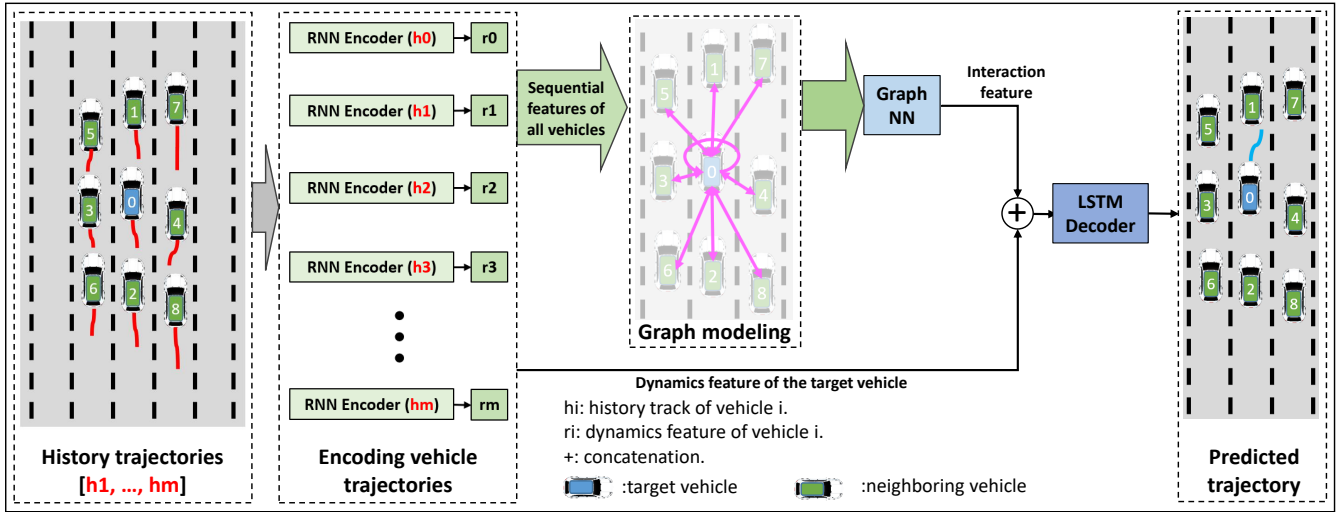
5
1
7
3
0
4
6
2
8

History trajectories
[h1, ..., hm]

RNN Encoder (h0) r0
RNN Encoder (h1) r1
RNN Encoder (h2) r2
RNN Encoder (h3) r3
RNN Encoder (hm) rm

Encoding vehicle trajectories

Sequential features of all vehicles

5
1
7
3
0
4
6
2
8

Graph modeling

Graph NN

Interaction feature

LSTM Decoder

Dynamics feature of the target vehicle

hi: history track of vehicle i.
ri: dynamics feature of vehicle i.
+: concatenation.
:target vehicle
:neighboring vehicle

5
1
7
3
0
4
6
2
8

Predicted trajectory